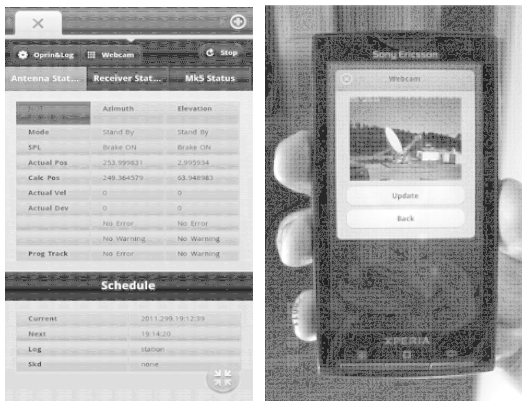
Oprin&Log Webcam Stop

Antenna Stat... Receiver Stat... Mk5 Status

| | Azimuth | Elevation |
|---|---|---|
| Mode | Stand By | Stand By |
| SPL | Brake ON | Brake ON |
| Actual Pos | 253.999831 | 2.995934 |
| Calc Pos | 249.364579 | 53.948983 |
| Actual Vel | 0 | 0 |
| Actual Dev | 0 | 0 |
| | No Error | No Error |
| | No Warning | No Warning |
| Prog Track | No Error | No Error |

Schedule

| | |
|---|---|
| Current | 2011.299.19:12:39 |
| Next | 19:14:20 |
| Log | station |
| Skd | none |

Sony Ericsson

Webcam

Update

Back

XPERIA